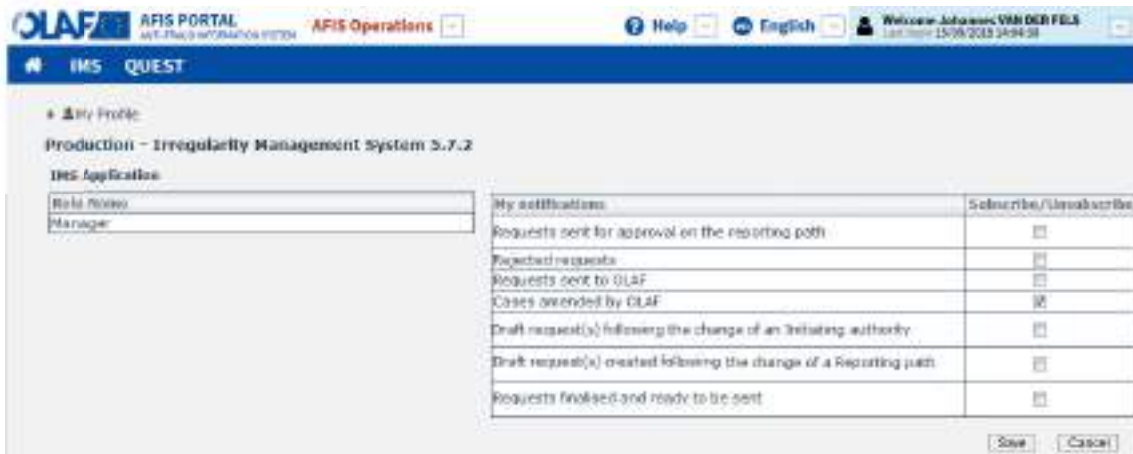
OLAF AFIS PORTAL ANTI-FRAUD INFORMATION SYSTEM AFIS Operations

Help English Welcome Johannes VAN DER FELS Last login 15/09/2015 14:04:58

IMS QUEST

My Profile

Production - Irregularity Management System 5.7.2

IMS Application

| Role Name |
|---|
| Manager |

| My notifications | Subscribe/Unsubscribe |
|---|---|
| Requests sent for approval on the reporting path | ☐ |
| Rejected requests | ☐ |
| Requests sent to OLAF | ☐ |
| Cases amended by OLAF | ☑ |
| Draft request(s) following the change of an Initiating authority | ☐ |
| Draft request(s) created following the change of a Reporting path | ☐ |
| Requests finalised and ready to be sent | ☐ |

Save Cancel